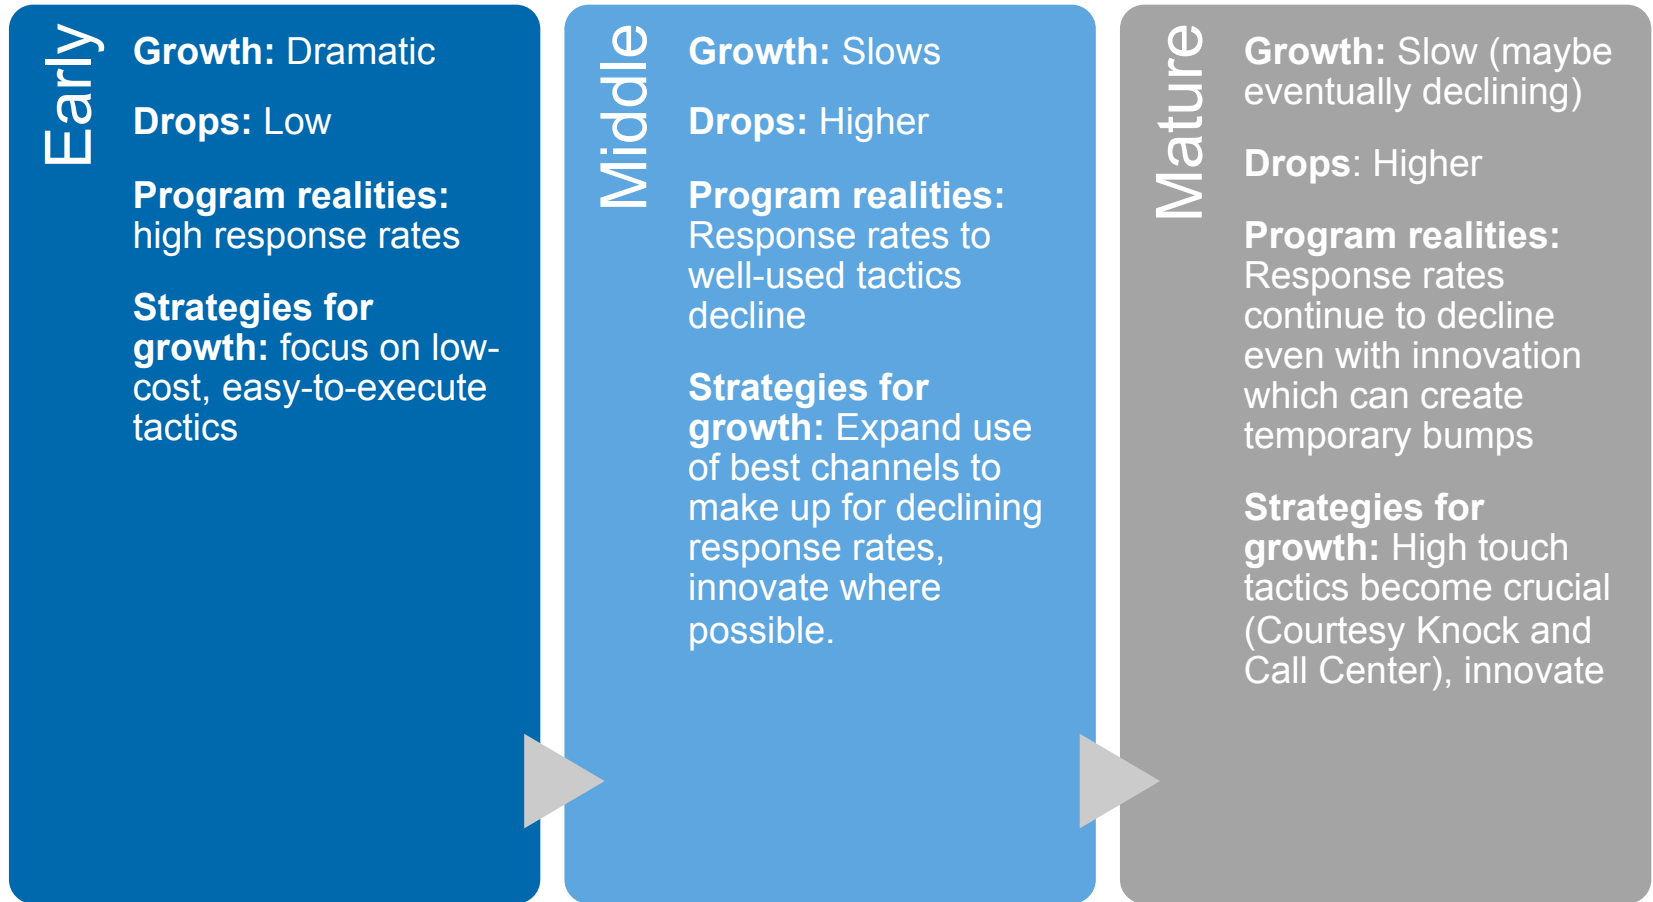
Early

Growth: Dramatic

Drops: Low

Program realities: high response rates

Strategies for growth: focus on low-cost, easy-to-execute tactics

Middle

Growth: Slows

Drops: Higher

Program realities: Response rates to well-used tactics decline

Strategies for growth: Expand use of best channels to make up for declining response rates, innovate where possible.

Mature

Growth: Slow (maybe eventually declining)

Drops: Higher

Program realities: Response rates continue to decline even with innovation which can create temporary bumps

Strategies for growth: High touch tactics become crucial (Courtesy Knock and Call Center), innovate